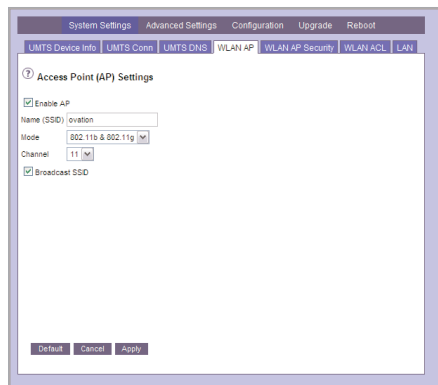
System Settings Advanced Settings Configuration Upgrade Reboot

UMTS Device Info UMTS Conn UMTS DNS WLAN AP WLAN AP Security WLAN ACL LAN

? Access Point (AP) Settings

Enable AP

Name (SSID) ovation

Mode 802.11b & 802.11g

Channel 11

Broadcast SSID

Default Cancel Apply